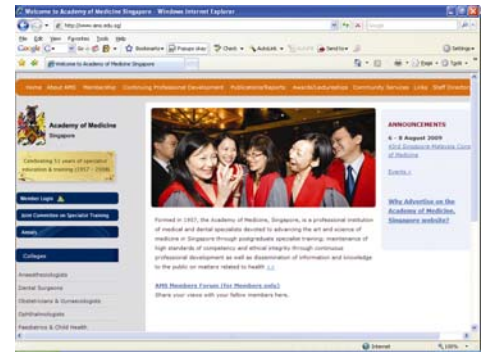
Welcome to Academy of Medicine Singapore - Windows Internet Explorer

http://www.ams.edu.sg/

File Edit View Favorites Tools Help

Google Go Bookmarks Popups okay Check AutoLink Send to Settings

Welcome to Academy of Medicine Singapore

Page Tools

Home About AMS Membership Continuing Professional Development Publications/Reports Awards/Lectureships Community Services Links Staff Directory

Academy of Medicine Singapore

Celebrating 51 years of specialist education & training (1957 - 2008)

Member Login

Joint Committee on Specialist Training

Annals

Colleges

Anaesthesiologists

Dental Surgeons

Obstetricians & Gynaecologists

Ophthalmologists

Paediatrics & Child Health

Formed in 1957, the Academy of Medicine, Singapore, is a professional institution of medical and dental specialists devoted to advancing the art and science of medicine in Singapore through postgraduate specialist training; maintenance of high standards of competency and ethical integrity through continuous professional development as well as dissemination of information and knowledge to the public on matters related to health >>

AMS Members Forum (for Members only)
Share your views with your fellow members here.

ANNOUNCEMENTS

6 - 8 August 2009
43rd Singapore-Malaysia Congress of Medicine

Events »

Why Advertise on the Academy of Medicine, Singapore website?

Internet 100%